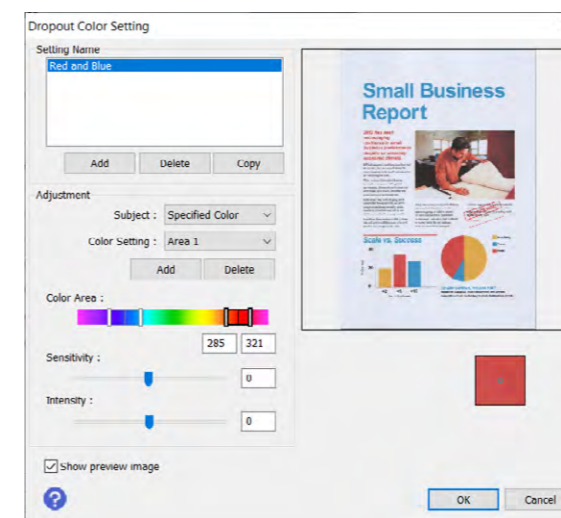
Dropout Color Setting

Setting Name

Red and Blue

Add Delete Copy

Adjustment

Subject : Specified Color

Color Setting : Area 1

Add Delete

Color Area :

285 321

Sensitivity :

0

Intensity :

0

Show preview image

Small Business Report

Scale vs. Success

OK Cancel